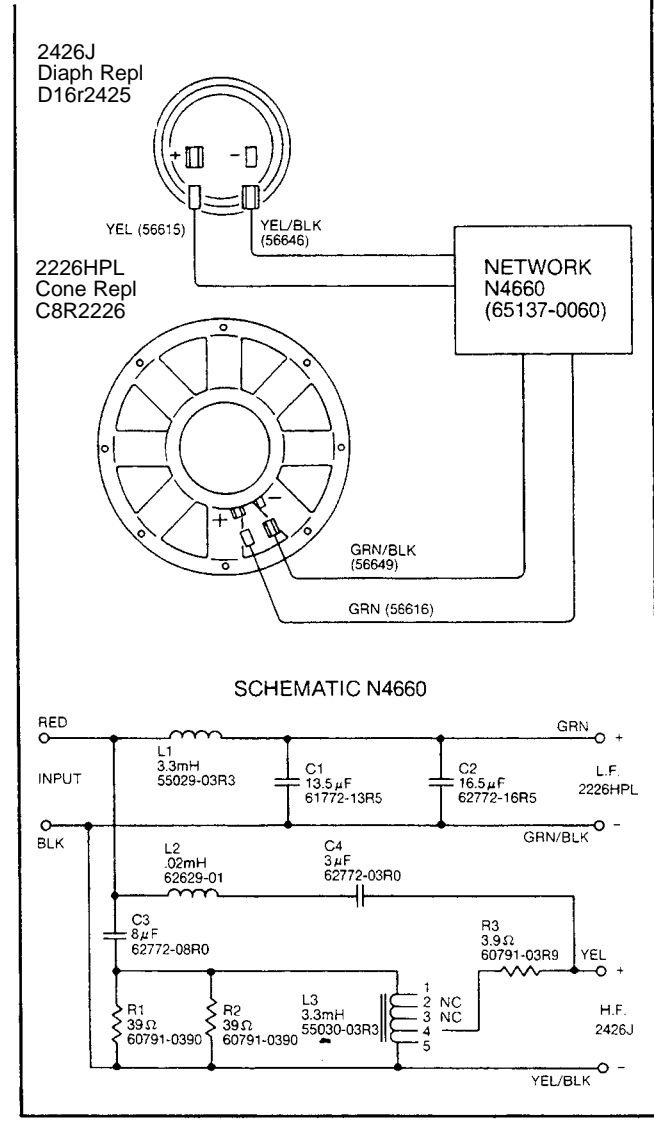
2426J
Diaph Repl
D16r2425

+ −

YEL (56615)

YEL/BLK
(56646)

NETWORK
N4660
(65137-0060)

2226HPL
Cone Repl
C8R2226

+ −

GRN/BLK
(56649)

GRN (56616)

SCHEMATIC N4660

RED

INPUT

BLK

L1
3.3mH
55029-03R3

C1
13.5 $\mu$F
61772-13R5

C2
16.5 $\mu$F
62772-16R5

GRN +

L.F.
2226HPL

GRN/BLK −

L2
.02mH
62629-01

C4
3 $\mu$F
62772-03R0

C3
8 $\mu$F
62772-08R0

R3
3.9 $\Omega$
60791-03R9

YEL +

R1
39 $\Omega$
60791-0390

R2
39 $\Omega$
60791-0390

L3
3.3mH
55030-03R3

1
2 NC
3 NC
4
5

H.F.
2426J

YEL/BLK −